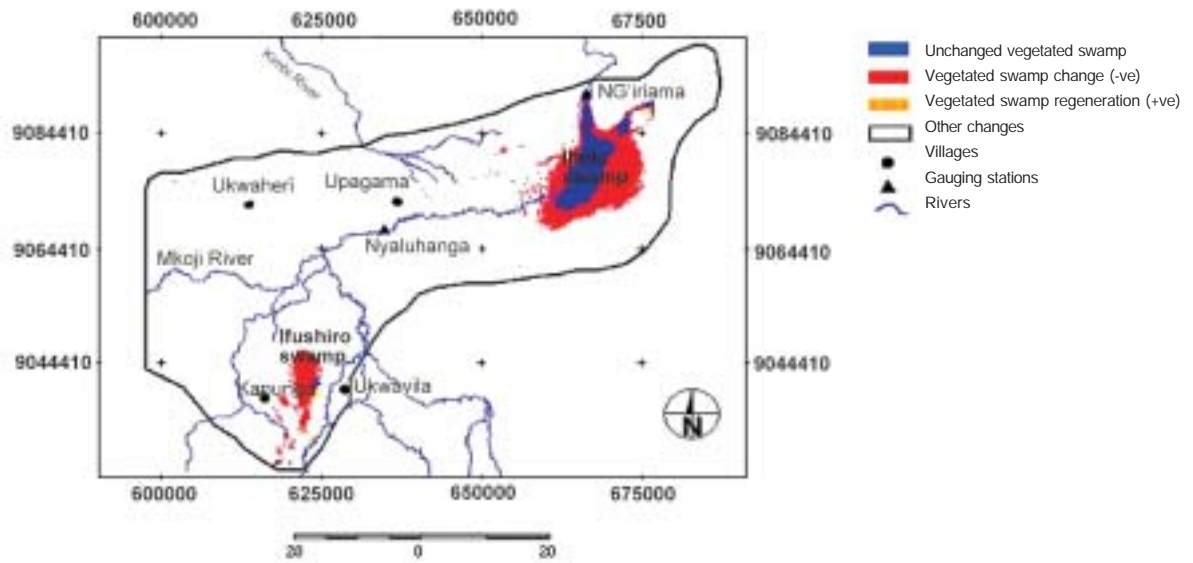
600000 625000 650000 67500

9084410
9064410
9044410

Kimbi River
NG'iriama
Iliela swamp
Ukwaheri
Upagama
Nyaluhanga
Mkoji River
Ifushiro swamp
Kapunga
Ukwavila
N

9084410
9064410
9044410

600000 625000 650000 675000

20 0 20

Unchanged vegetated swamp
Vegetated swamp change (-ve)
Vegetated swamp regeneration (+ve)
Other changes
Villages
Gauging stations
Rivers